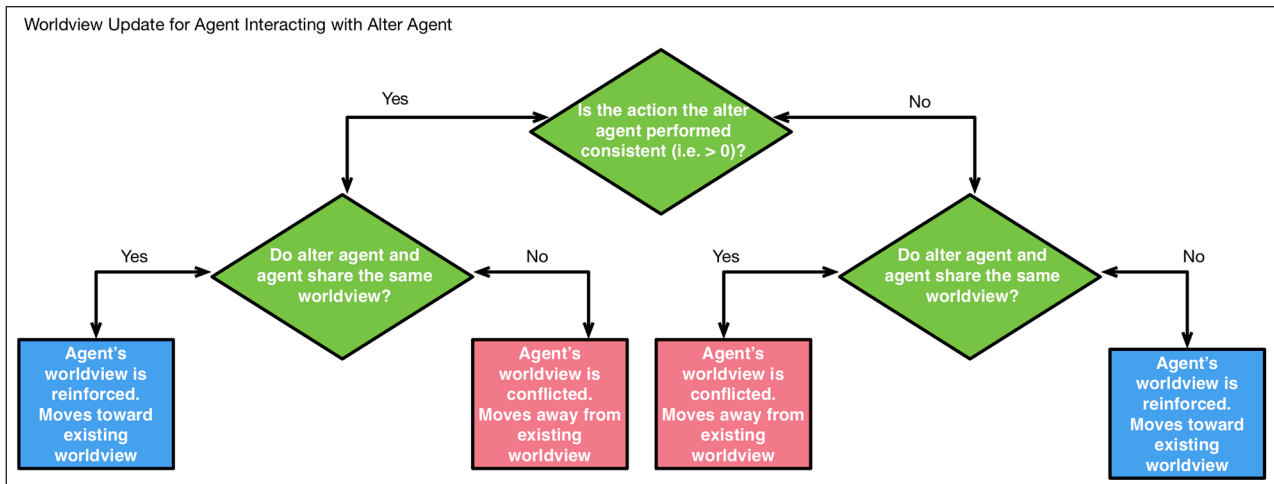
Worldview Update for Agent Interacting with Alter Agent

Yes

Is the action the alter agent performed consistent (i.e. > 0)?

No

Yes

Do alter agent and agent share the same worldview?

No

Yes

Do alter agent and agent share the same worldview?

No

Agent's worldview is reinforced. Moves toward existing worldview

Agent's worldview is conflicted. Moves away from existing worldview

Agent's worldview is conflicted. Moves away from existing worldview

Agent's worldview is reinforced. Moves toward existing worldview